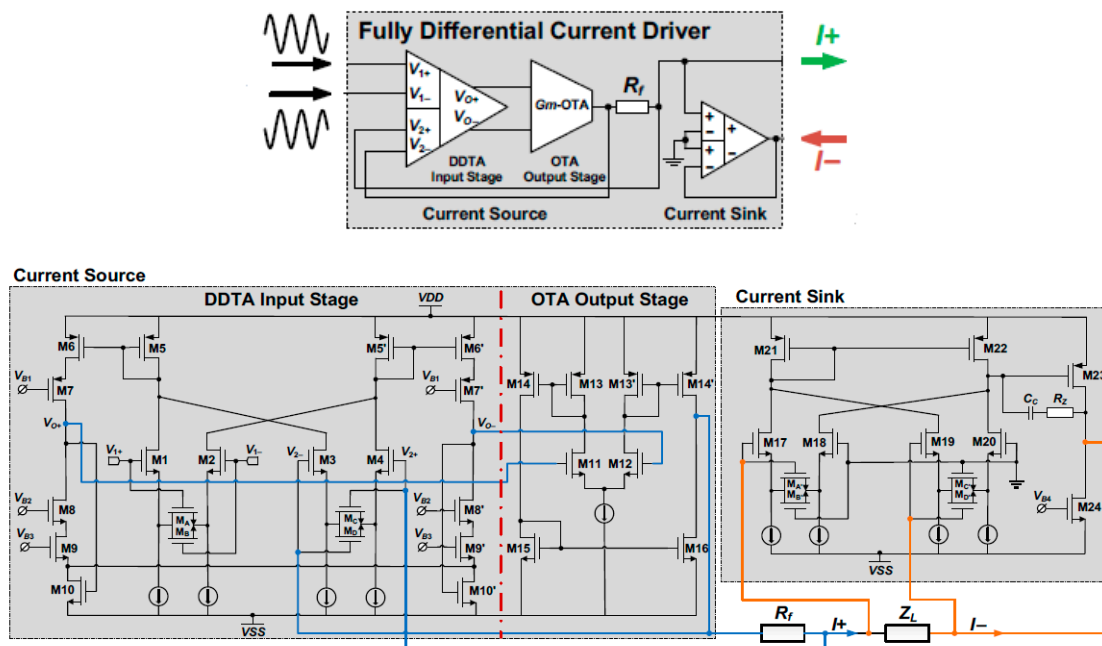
Fully Differential Current Driver

$V_{1+}$
$V_{1-}$
$V_{2+}$
$V_{2-}$
$V_{O+}$
$V_{O-}$
DDTA
Input Stage
Gm-OTA
OTA
Output Stage
$R_f$
I+
I−
Current Source
Current Sink

Current Source

DDTA Input Stage
VDD
OTA Output Stage
M6
M5
M5'
M6'
$V_{B1}$
M7
$V_{B1}$
M7'
$V_{O+}$
$V_{O-}$
$V_{1+}$
M1
M2
$V_{1-}$
$V_{2-}$
M3
M4
$V_{2+}$
$M_A$
$M_B$
$M_C$
$M_D$
$V_{B2}$
M8
$V_{B2}$
M8'
$V_{B3}$
M9
$V_{B3}$
M9'
M10
M10'
VSS
M14
M13
M13'
M14'
M11
M12
M15
M16

Current Sink
M21
M22
M23
$C_C$
$R_Z$
M17
M18
M19
M20
$M_A$
$M_B$
$M_C$
$M_D$
$V_{B4}$
M24
VSS

$R_f$
I+
$Z_L$
I−